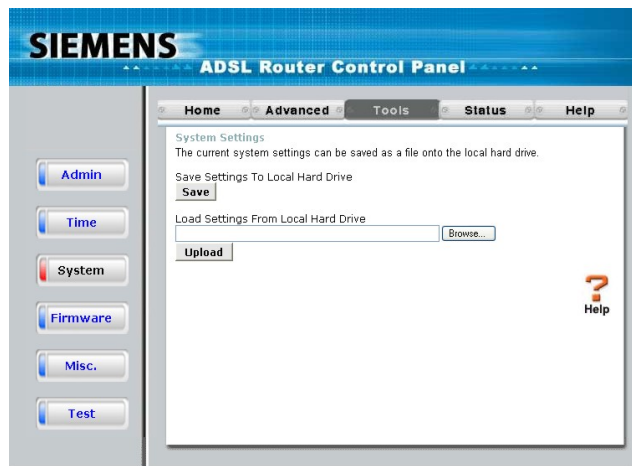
SIEMENS
ADSL Router Control Panel

Home
Advanced
Tools
Status
Help

Admin
Time
System
Firmware
Misc.
Test

System Settings
The current system settings can be saved as a file onto the local hard drive.

Save Settings To Local Hard Drive
Save

Load Settings From Local Hard Drive
Browse...
Upload

?
Help